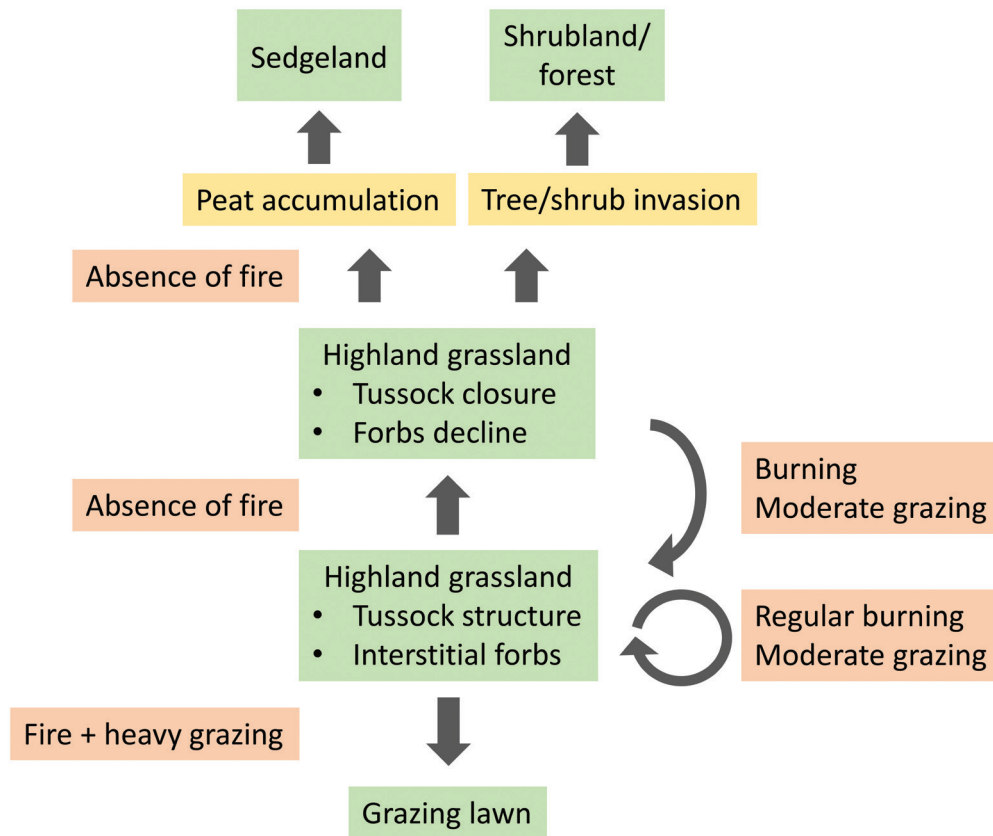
Sedgeland

Shrubland/ forest

Peat accumulation

Tree/shrub invasion

Absence of fire

Highland grassland
• Tussock closure
• Forbs decline

Burning
Moderate grazing

Absence of fire

Highland grassland
• Tussock structure
• Interstitial forbs

Regular burning
Moderate grazing

Fire + heavy grazing

Grazing lawn